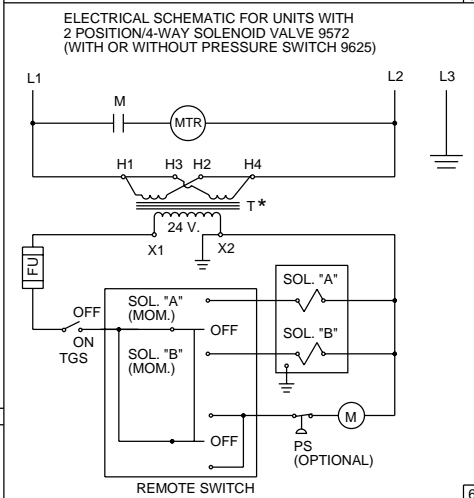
ELECTRICAL SCHEMATIC FOR UNITS WITH 2 POSITION/4-WAY SOLENOID VALVE 9572 (WITH OR WITHOUT PRESSURE SWITCH 9625)

L1
L2
L3
M
MTR
H1
H3
H2
H4
T*
24 V.
X1
X2
FU
OFF
ON
TGS
SOL. "A" (MOM.)
OFF
SOL. "B" (MOM.)
OFF
SOL. "A"
SOL. "B"
M
PS (OPTIONAL)
REMOTE SWITCH